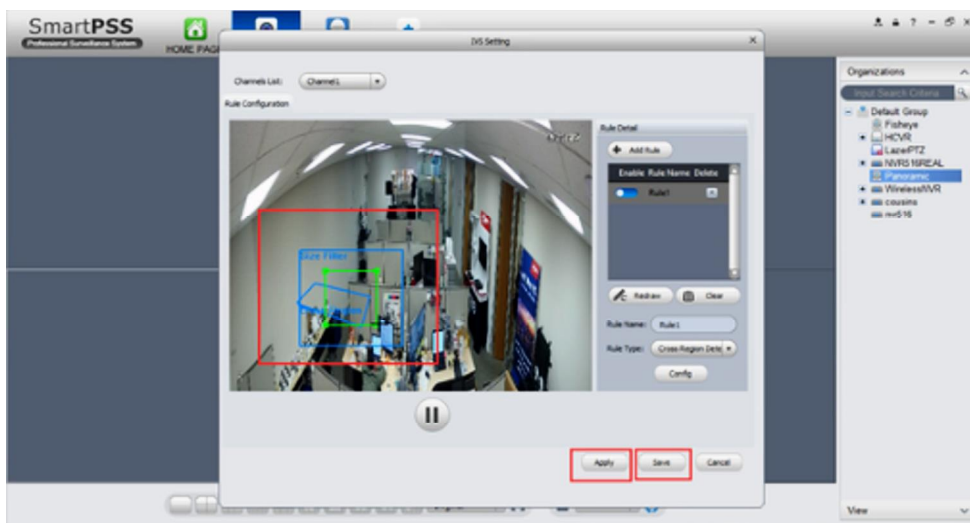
SmartPSS
Professional Surveillance System
HOME PAG

IVS Setting

Channels List: Channel1
Rule Configuration

Size Filter

Rule Detail
Add Rule
Enable Rule Name Delete
Rule1
Redraw
Clear
Rule Name: Rule1
Rule Type: Cross Region Dete
Config

Apply
Save
Cancel

Organizations
Input Search Criteria
Default Group
Fisheye
HCVR
LazerPTZ
NVR516REAL
Panoramic
WirelessNVR
cousins
nvr516

View